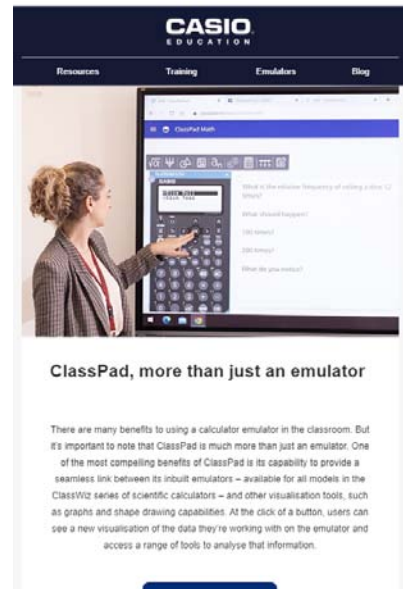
CASIO
EDUCATION

Resources Training Emulators Blog

ClassPad Math

What is the relative frequency of rolling a dice 12 times?

What should happen?

120 times?

180 times?

What do you notice?

ClassPad, more than just an emulator

There are many benefits to using a calculator emulator in the classroom. But it's important to note that ClassPad is much more than just an emulator. One of the most compelling benefits of ClassPad is its capability to provide a seamless link between its inbuilt emulators – available for all models in the ClassWiz series of scientific calculators – and other visualisation tools, such as graphs and shape drawing capabilities. At the click of a button, users can see a new visualisation of the data they're working with on the emulator and access a range of tools to analyse that information.